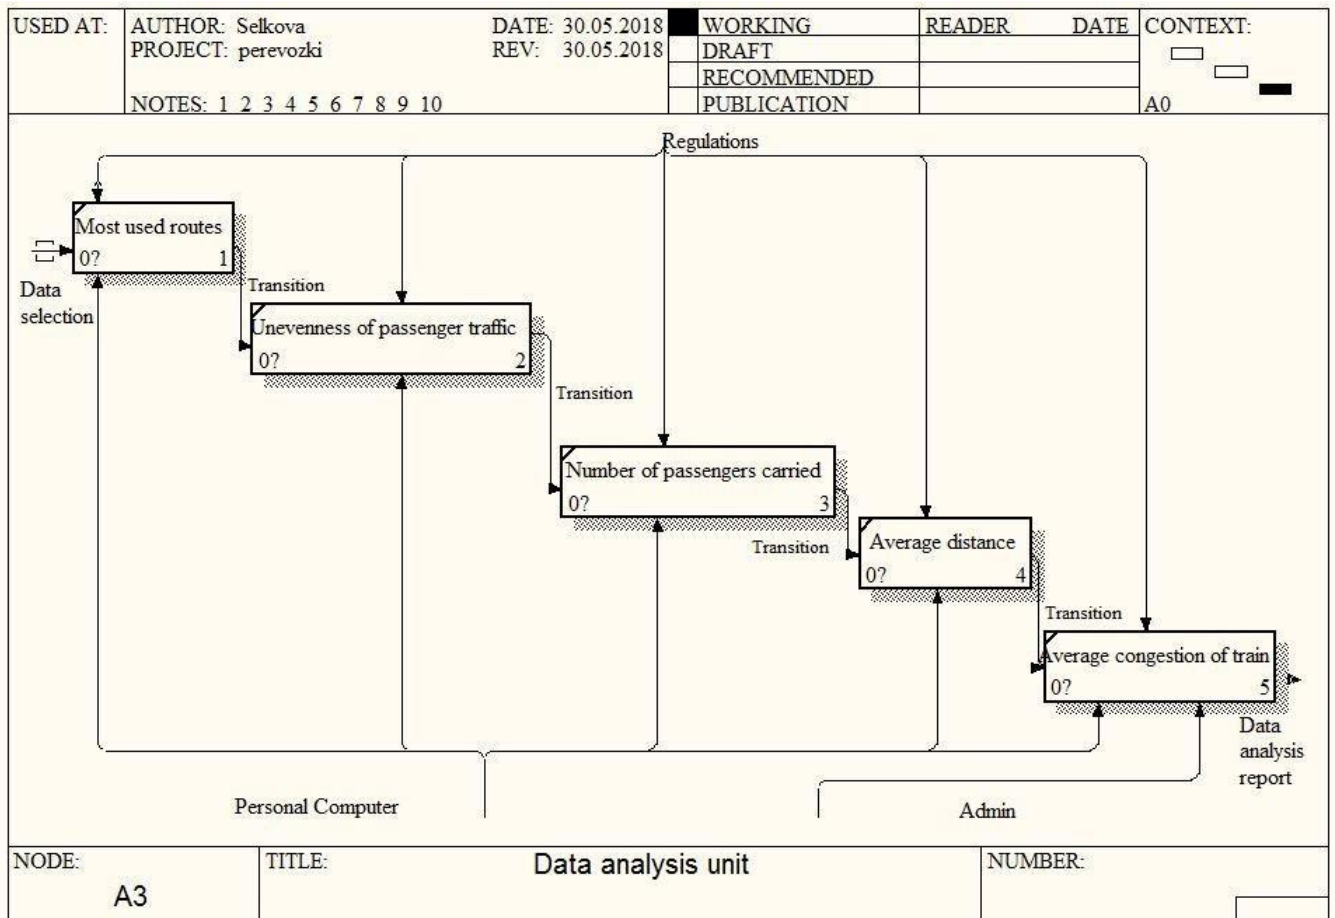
| USED AT: | AUTHOR: Selkova<br>PROJECT: perevozki<br>NOTES: 1 2 3 4 5 6 7 8 9 10 | DATE: 30.05.2018<br>REV: 30.05.2018 | WORKING<br>DRAFT<br>RECOMMENDED<br>PUBLICATION | READER DATE | CONTEXT:<br>A0 |
|---|---|---|---|---|---|

Regulations

Most used routes
0? 1

Data selection

Transition

Unevenness of passenger traffic
0? 2

Transition

Number of passengers carried
0? 3

Transition

Average distance
0? 4

Transition

Average congestion of train
0? 5

Data analysis report

Personal Computer

Admin

| NODE: A3 | TITLE: Data analysis unit | NUMBER: |
|---|---|---|